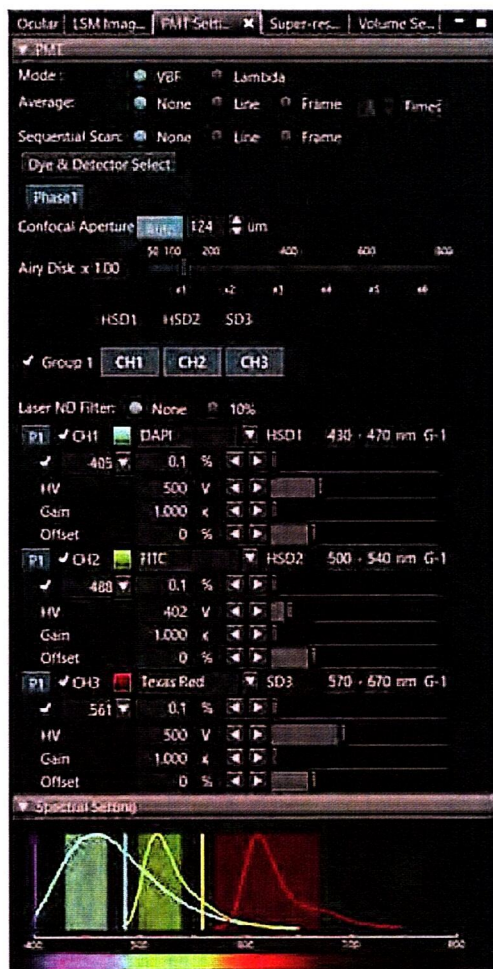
Ocular | LSM Imag... | PMT Setti... ✕ | Super-res... | Volume Se...

▼ PMT

Mode : VBF Lambda

Average: None Line Frame Time

Sequential Scan: None Line Frame

Dye & Detector Select

Phase1

Confocal Aperture Auto 124 um

50 100 200 400 600 800

Airy Disk x 1.00

x1 x2 x3 x4 x5 x6

HSD1 HSD2 SD3

✔ Group 1 CH1 CH2 CH3

Laser ND Filter: None 10%

P1 ✔ CH1 DAPI HSD1 430 - 470 nm G-1

✔ 405 0.1 %

HV 500 V

Gain 1.000 x

Offset 0 %

P1 ✔ CH2 FITC HSD2 500 - 540 nm G-1

✔ 488 0.1 %

HV 402 V

Gain 1.000 x

Offset 0 %

P1 ✔ CH3 Texas Red SD3 570 - 670 nm G-1

✔ 561 0.1 %

HV 500 V

Gain 1.000 x

Offset 0 %

▼ Spectral Setting

400 500 600 700 800